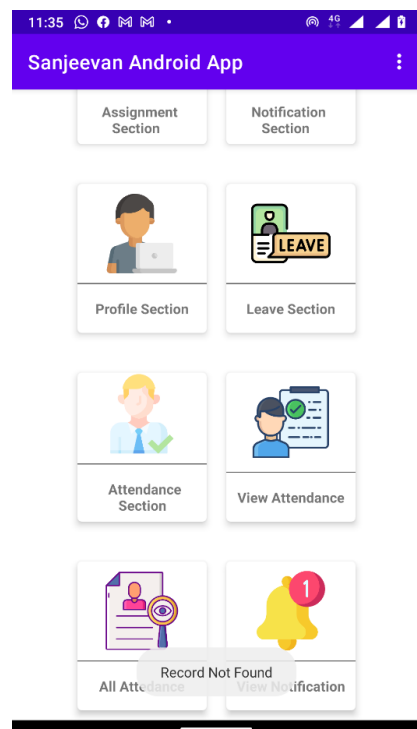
11:35 4G

Sanjeevan Android App

Assignment Section

Notification Section

LEAVE

Profile Section

Leave Section

Attendance Section

View Attendance

1

All Attendance

Record Not Found

View Notification